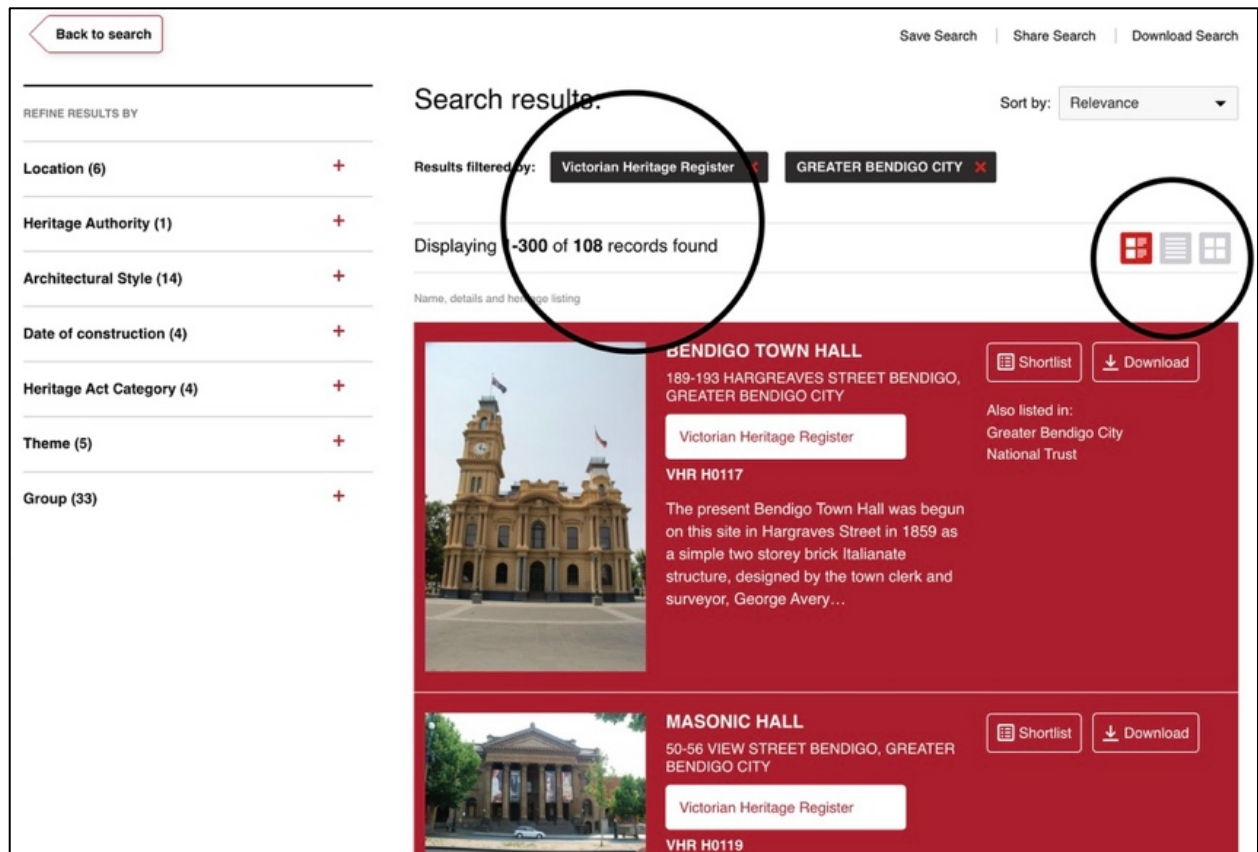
Back to search

Save Search | Share Search | Download Search

REFINE RESULTS BY

Location (6) +

Heritage Authority (1) +

Architectural Style (14) +

Date of construction (4) +

Heritage Act Category (4) +

Theme (5) +

Group (33) +

Search results:

Sort by: Relevance

Results filtered by: Victorian Heritage Register GREATER BENDIGO CITY

Displaying 1-300 of 108 records found

Name, details and heritage listing

BENDIGO TOWN HALL

189-193 HARGREAVES STREET BENDIGO, GREATER BENDIGO CITY

Victorian Heritage Register

VHR H0117

The present Bendigo Town Hall was begun on this site in Hargraves Street in 1859 as a simple two storey brick Italianate structure, designed by the town clerk and surveyor, George Avery...

Shortlist Download

Also listed in:
Greater Bendigo City
National Trust

MASONIC HALL

50-56 VIEW STREET BENDIGO, GREATER BENDIGO CITY

Victorian Heritage Register

VHR H0119

Shortlist Download